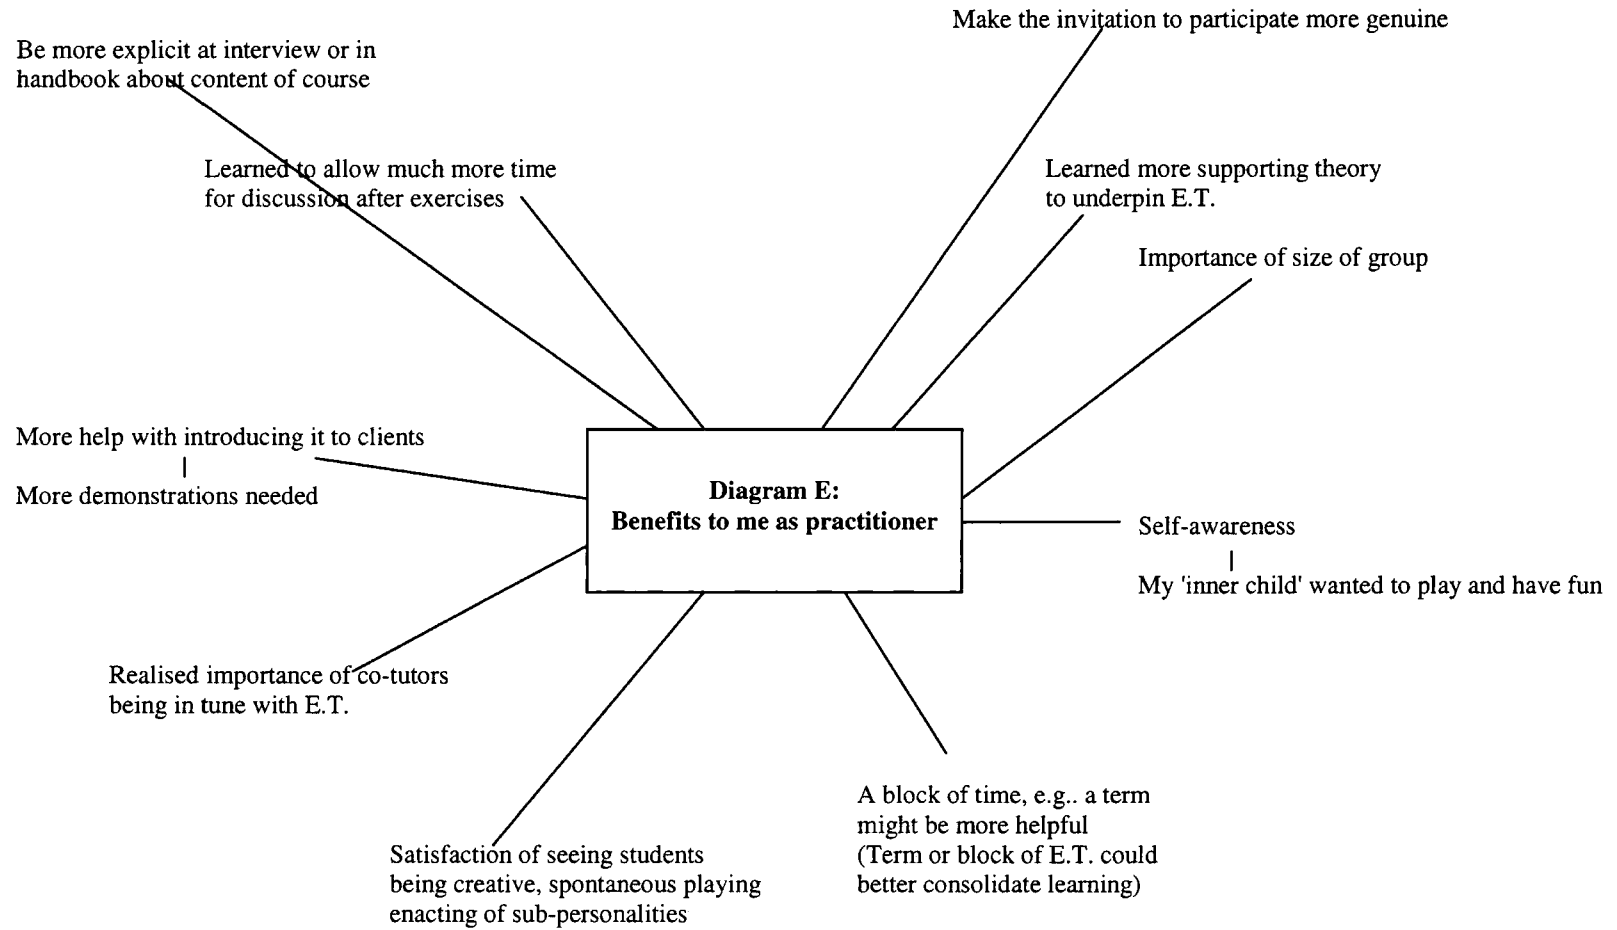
Be more explicit at interview or in handbook about content of course

Make the invitation to participate more genuine

Learned to allow much more time for discussion after exercises

Learned more supporting theory to underpin E.T.

Importance of size of group

More help with introducing it to clients

More demonstrations needed

**Diagram E: Benefits to me as practitioner**

Self-awareness

My 'inner child' wanted to play and have fun

Realised importance of co-tutors being in tune with E.T.

A block of time, e.g.. a term might be more helpful (Term or block of E.T. could better consolidate learning)

Satisfaction of seeing students being creative, spontaneous playing enacting of sub-personalities